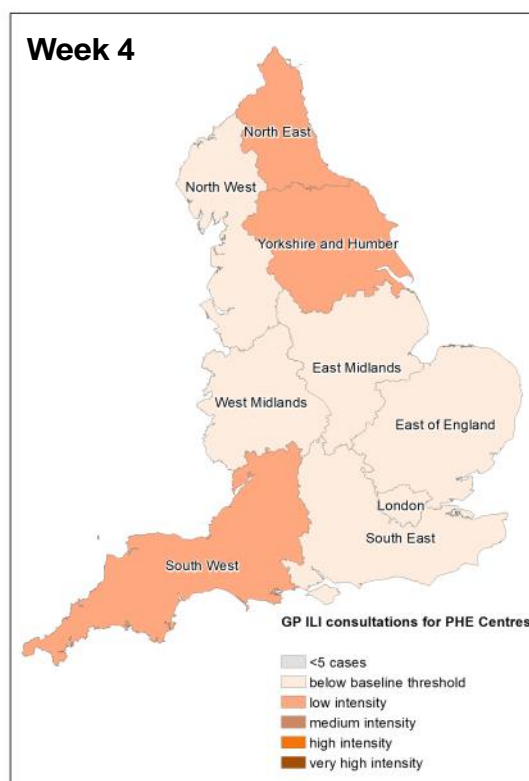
Week 4

North East
North West
Yorkshire and Humber
East Midlands
West Midlands
East of England
London
South East
South West

GP ILI consultations for PHE Centres

<5 cases
below baseline threshold
low intensity
medium intensity
high intensity
very high intensity